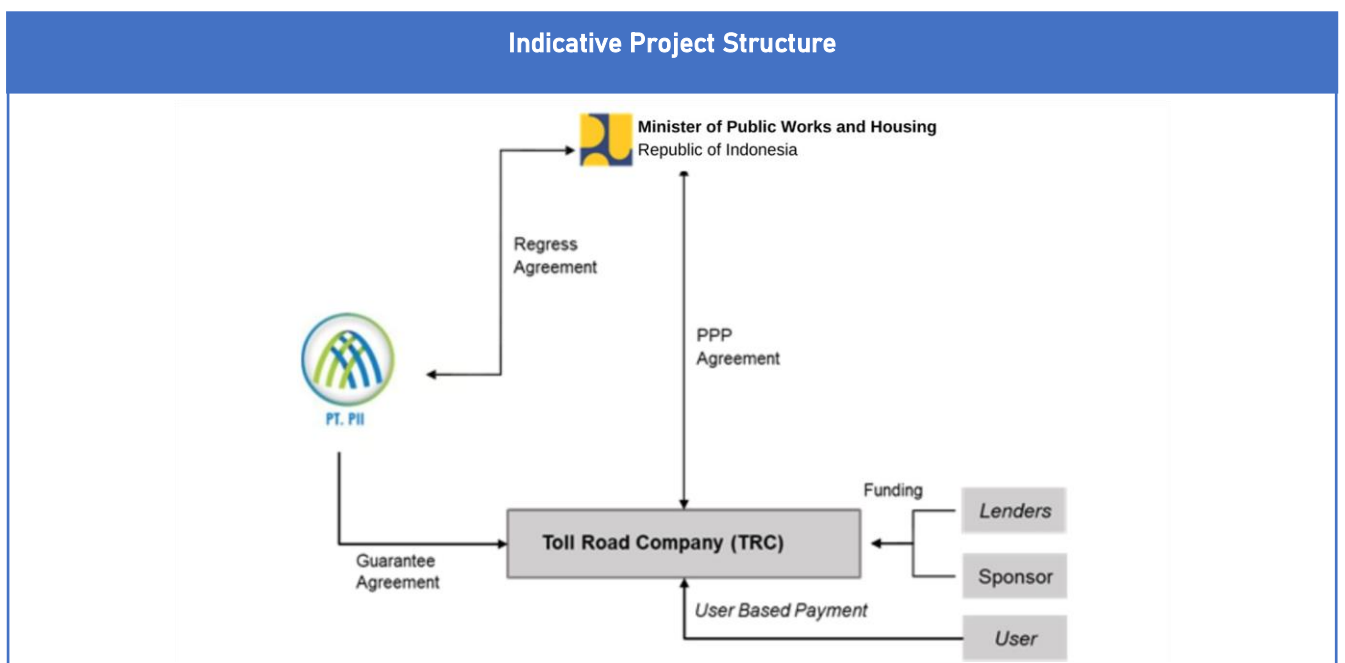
Indicative Project Structure

Minister of Public Works and Housing
Republic of Indonesia

Regress Agreement

PPP Agreement

PT. PII

Funding

Lenders

Toll Road Company (TRC)

Sponsor

Guarantee Agreement

User Based Payment

User